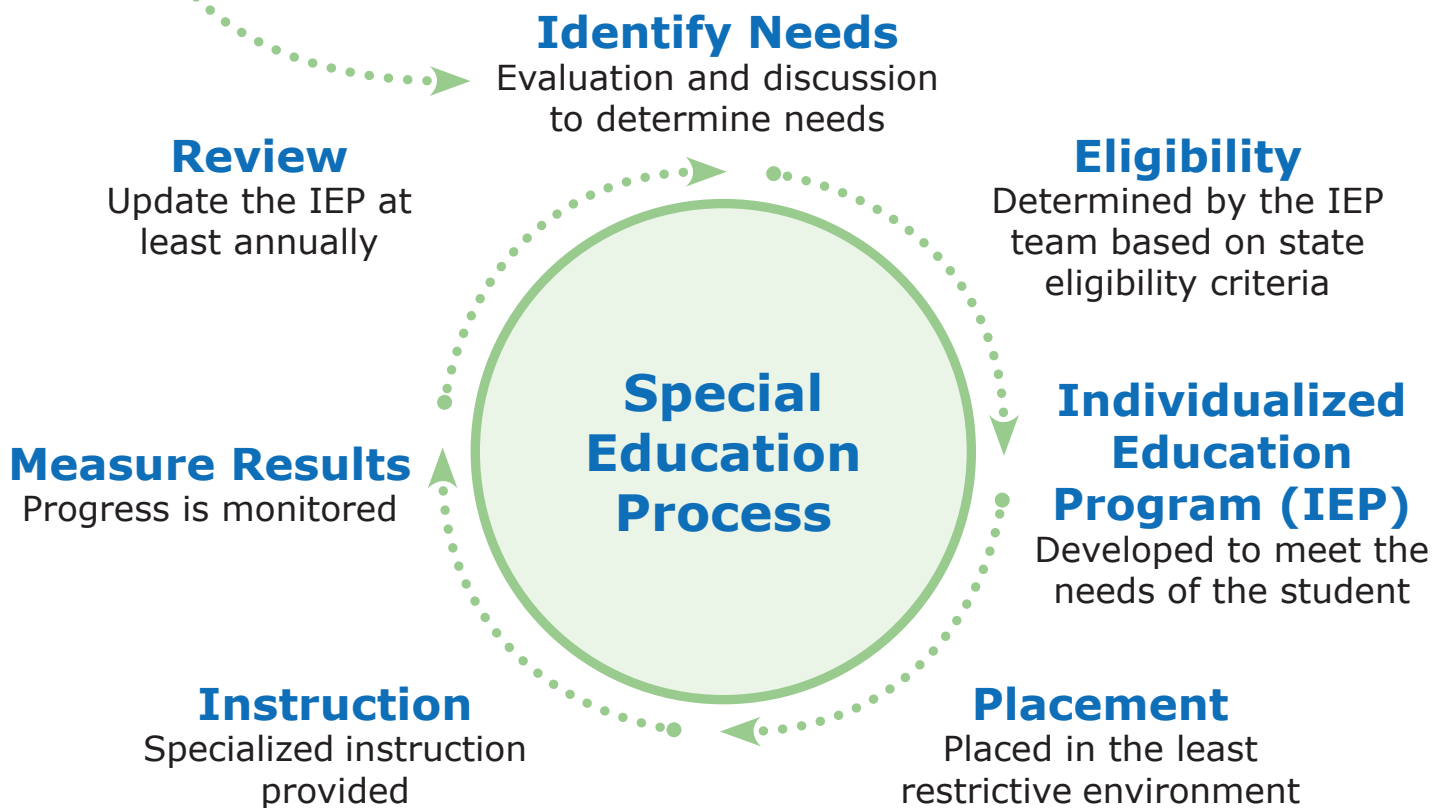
Identify Needs
Evaluation and discussion to determine needs

Eligibility
Determined by the IEP team based on state eligibility criteria

Individualized Education Program (IEP)
Developed to meet the needs of the student

Placement
Placed in the least restrictive environment

Instruction
Specialized instruction provided

Measure Results
Progress is monitored

Review
Update the IEP at least annually

Special Education Process